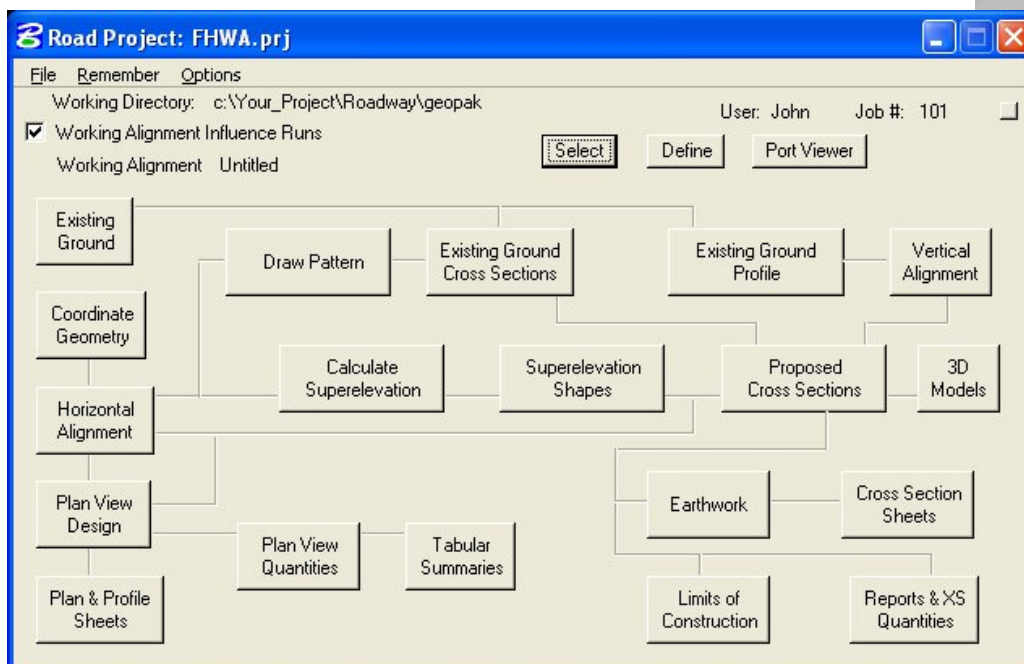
Road Project: FHWA.prj

File Remember Options

Working Directory: c:\Your_Project\Roadway\geopak

User: John Job #: 101

☑ Working Alignment Influence Runs

Working Alignment Untitled

Select Define Port Viewer

Existing Ground

Draw Pattern

Existing Ground Cross Sections

Existing Ground Profile

Vertical Alignment

Coordinate Geometry

Calculate Superelevation

Superelevation Shapes

Proposed Cross Sections

3D Models

Horizontal Alignment

Plan View Design

Earthwork

Cross Section Sheets

Plan View Quantities

Tabular Summaries

Plan & Profile Sheets

Limits of Construction

Reports & XS Quantities